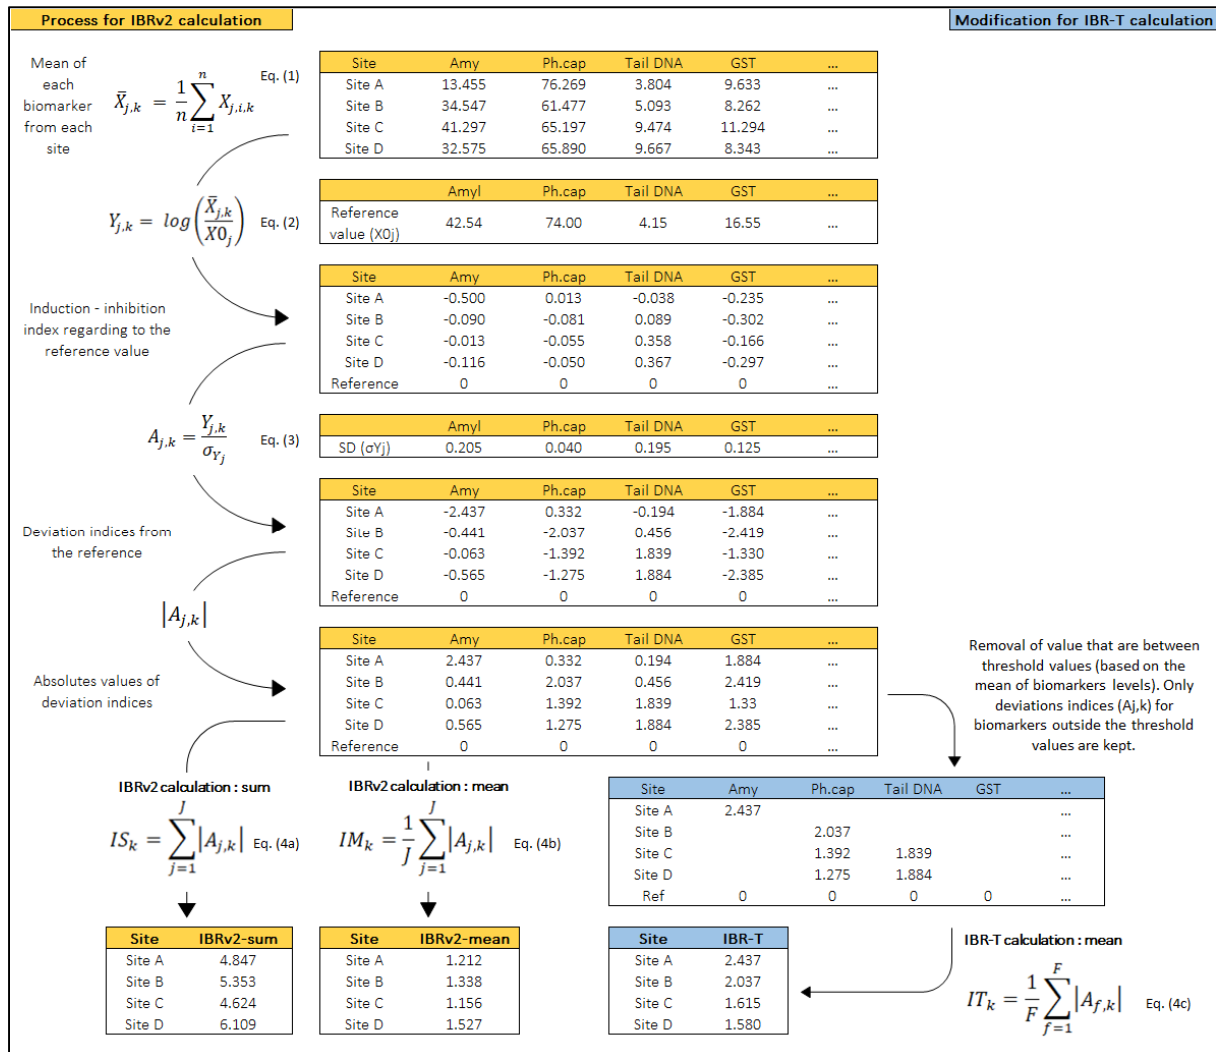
Process for IBRv2 calculation

Modification for IBR-T calculation

Mean of each biomarker from each site

$\bar{X}_{j,k} = \frac{1}{n}\sum_{i=1}^{n} X_{j,i,k}$ Eq. (1)

| Site | Amy | Ph.cap | Tail DNA | GST | ... |
|---|---|---|---|---|---|
| Site A | 13.455 | 76.269 | 3.804 | 9.633 | ... |
| Site B | 34.547 | 61.477 | 5.093 | 8.262 | ... |
| Site C | 41.297 | 65.197 | 9.474 | 11.294 | ... |
| Site D | 32.575 | 65.890 | 9.667 | 8.343 | ... |

$Y_{j,k} = log\left(\frac{\bar{X}_{j,k}}{X0_j}\right)$ Eq. (2)

| | Amyl | Ph.cap | Tail DNA | GST | ... |
|---|---|---|---|---|---|
| Reference value (X0j) | 42.54 | 74.00 | 4.15 | 16.55 | ... |

Induction - inhibition index regarding to the reference value

| Site | Amy | Ph.cap | Tail DNA | GST | ... |
|---|---|---|---|---|---|
| Site A | -0.500 | 0.013 | -0.038 | -0.235 | ... |
| Site B | -0.090 | -0.081 | 0.089 | -0.302 | ... |
| Site C | -0.013 | -0.055 | 0.358 | -0.166 | ... |
| Site D | -0.116 | -0.050 | 0.367 | -0.297 | ... |
| Reference | 0 | 0 | 0 | 0 | ... |

$A_{j,k} = \frac{Y_{j,k}}{\sigma_{Y_j}}$ Eq. (3)

| | Amyl | Ph.cap | Tail DNA | GST | ... |
|---|---|---|---|---|---|
| SD (σYj) | 0.205 | 0.040 | 0.195 | 0.125 | ... |

Deviation indices from the reference

| Site | Amy | Ph.cap | Tail DNA | GST | ... |
|---|---|---|---|---|---|
| Site A | -2.437 | 0.332 | -0.194 | -1.884 | ... |
| Site B | -0.441 | -2.037 | 0.456 | -2.419 | ... |
| Site C | -0.063 | -1.392 | 1.839 | -1.330 | ... |
| Site D | -0.565 | -1.275 | 1.884 | -2.385 | ... |
| Reference | 0 | 0 | 0 | 0 | ... |

$|A_{j,k}|$

Absolutes values of deviation indices

| Site | Amy | Ph.cap | Tail DNA | GST | ... |
|---|---|---|---|---|---|
| Site A | 2.437 | 0.332 | 0.194 | 1.884 | ... |
| Site B | 0.441 | 2.037 | 0.456 | 2.419 | ... |
| Site C | 0.063 | 1.392 | 1.839 | 1.33 | ... |
| Site D | 0.565 | 1.275 | 1.884 | 2.385 | ... |
| Reference | 0 | 0 | 0 | 0 | ... |

Removal of value that are between threshold values (based on the mean of biomarkers levels). Only deviations indices (Aj,k) for biomarkers outside the threshold values are kept.

| Site | Amy | Ph.cap | Tail DNA | GST | ... |
|---|---|---|---|---|---|
| Site A | 2.437 | | | | ... |
| Site B | | 2.037 | | | ... |
| Site C | | 1.392 | 1.839 | | ... |
| Site D | | 1.275 | 1.884 | | ... |
| Ref | 0 | 0 | 0 | 0 | ... |

IBRv2 calculation : sum

$IS_k = \sum_{j=1}^{J}|A_{j,k}|$ Eq. (4a)

IBRv2 calculation : mean

$IM_k = \frac{1}{J}\sum_{j=1}^{J}|A_{j,k}|$ Eq. (4b)

| Site | IBRv2-sum |
|---|---|
| Site A | 4.847 |
| Site B | 5.353 |
| Site C | 4.624 |
| Site D | 6.109 |

| Site | IBRv2-mean |
|---|---|
| Site A | 1.212 |
| Site B | 1.338 |
| Site C | 1.156 |
| Site D | 1.527 |

| Site | IBR-T |
|---|---|
| Site A | 2.437 |
| Site B | 2.037 |
| Site C | 1.615 |
| Site D | 1.580 |

IBR-T calculation : mean

$IT_k = \frac{1}{F}\sum_{f=1}^{F}|A_{f,k}|$ Eq. (4c)